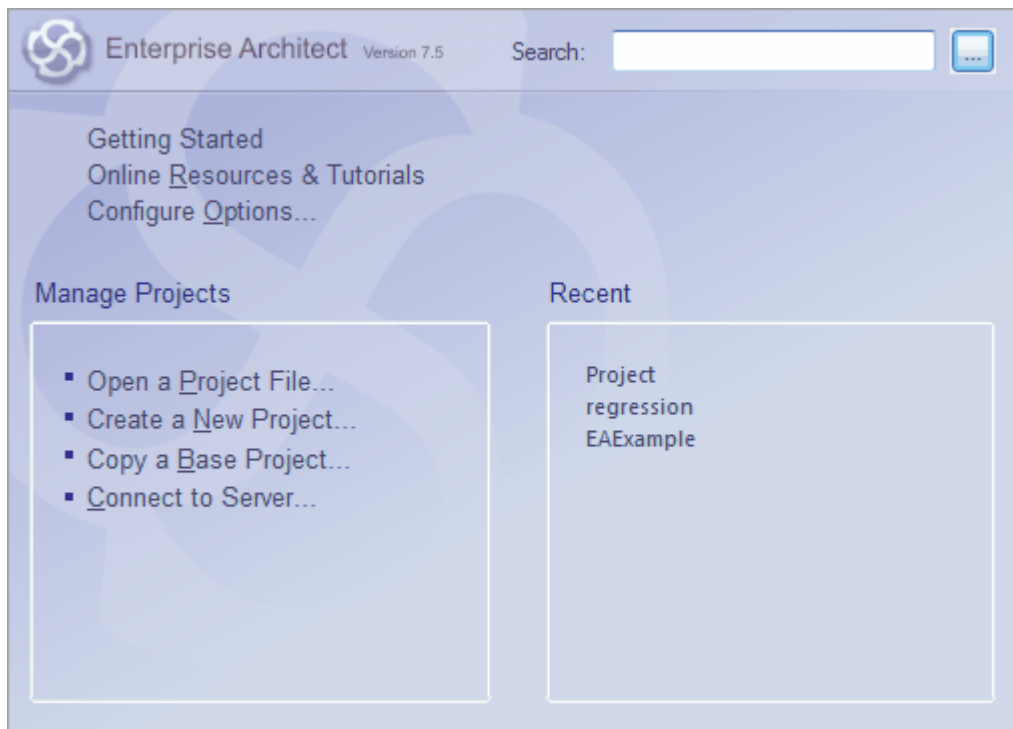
Enterprise Architect Version 7.5 Search: ...

Getting Started
Online Resources & Tutorials
Configure Options...

Manage Projects

- Open a Project File...
- Create a New Project...
- Copy a Base Project...
- Connect to Server...

Recent

Project
regression
EAExample